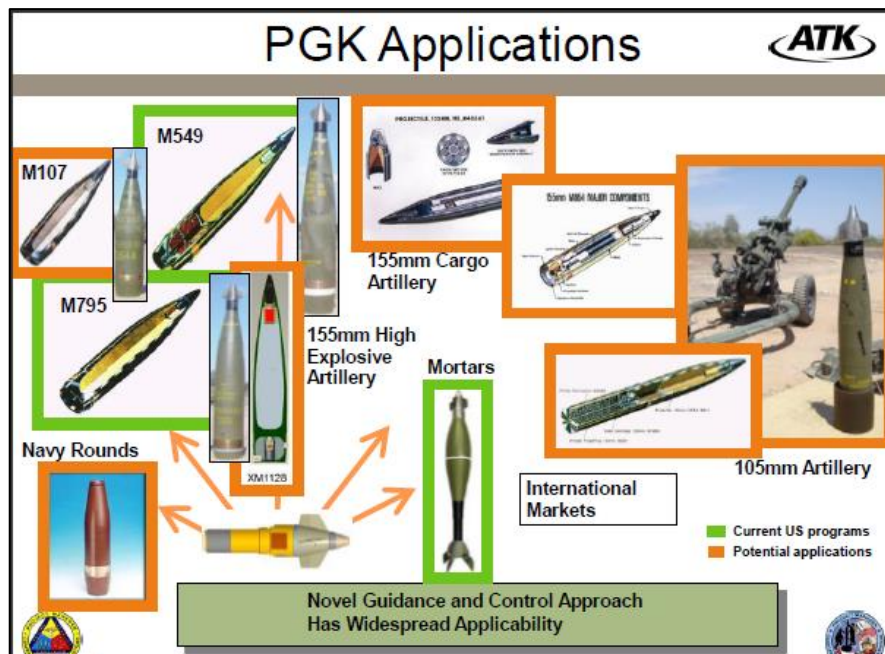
PGK Applications

ATK

M549

M107

M795

XM1128

155mm High Explosive Artillery

155mm Cargo Artillery

155mm M864 MAJOR COMPONENTS

Mortars

Navy Rounds

International Markets

105mm Artillery

Current US programs

Potential applications

Novel Guidance and Control Approach Has Widespread Applicability